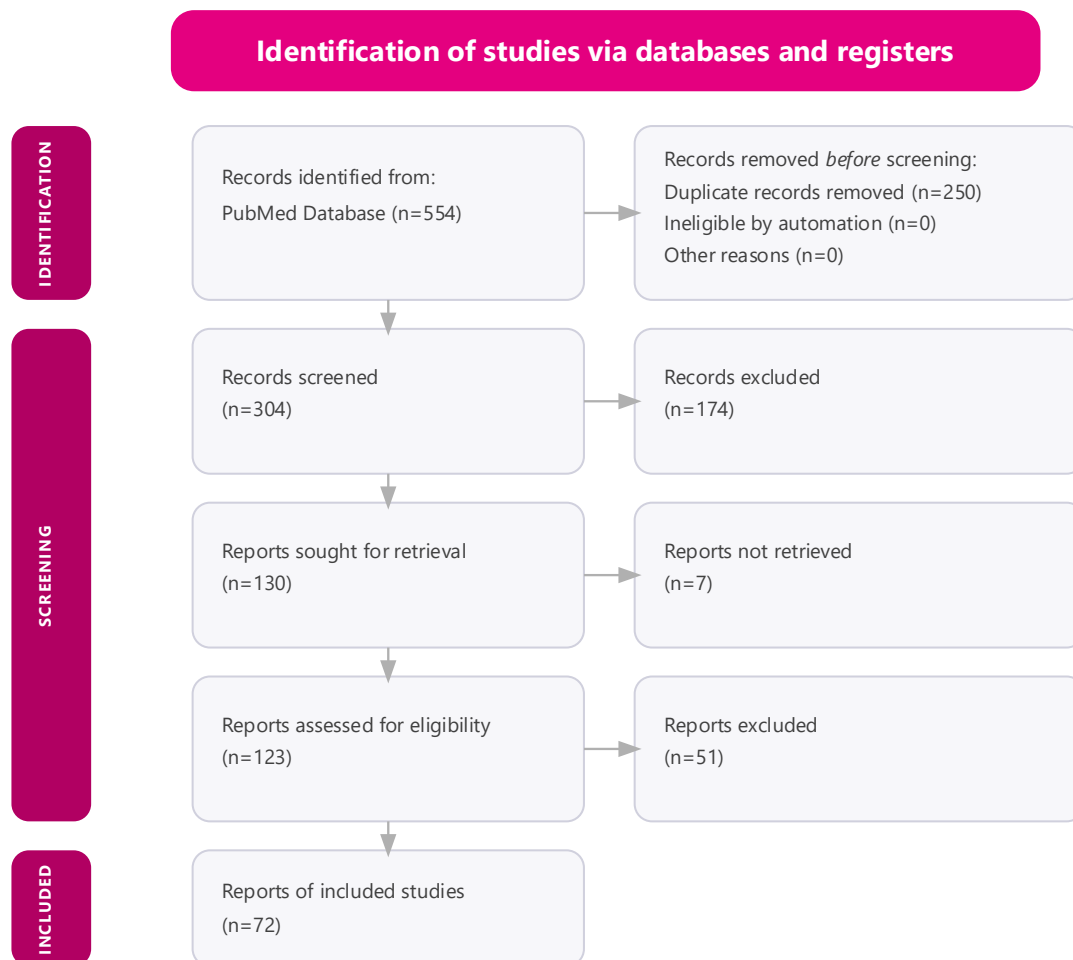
Identification of studies via databases and registers

IDENTIFICATION

Records identified from:
PubMed Database (n=554)

Records removed *before* screening:
Duplicate records removed (n=250)
Ineligible by automation (n=0)
Other reasons (n=0)

SCREENING

Records screened
(n=304)

Records excluded
(n=174)

Reports sought for retrieval
(n=130)

Reports not retrieved
(n=7)

Reports assessed for eligibility
(n=123)

Reports excluded
(n=51)

INCLUDED

Reports of included studies
(n=72)